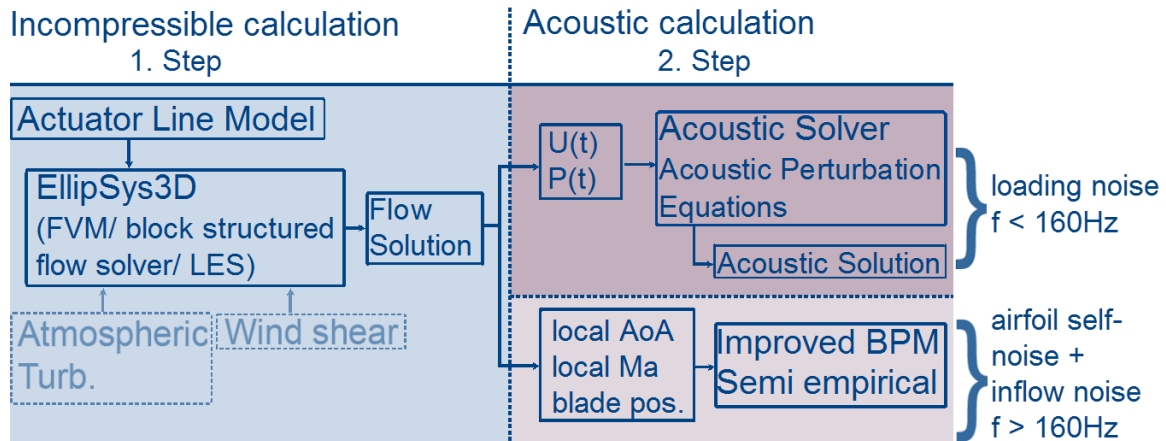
Incompressible calculation
1. Step

Acoustic calculation
2. Step

Actuator Line Model

EllipSys3D
(FVM/ block structured flow solver/ LES)

Flow Solution

Atmospheric Turb.

Wind shear

U(t)
P(t)

Acoustic Solver
Acoustic Perturbation Equations

Acoustic Solution

loading noise
f < 160Hz

local AoA
local Ma
blade pos.

Improved BPM
Semi empirical

airfoil self-noise +
inflow noise
f > 160Hz